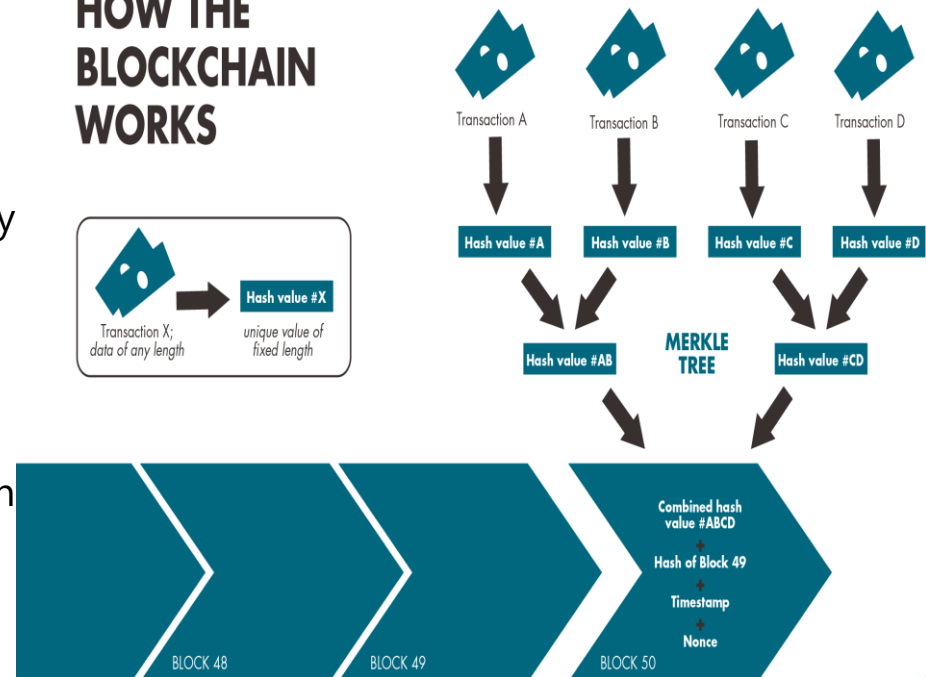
HOW THE BLOCKCHAIN WORKS

y

Transaction X; data of any length

Hash value #X

unique value of fixed length

Transaction A

Transaction B

Transaction C

Transaction D

Hash value #A

Hash value #B

Hash value #C

Hash value #D

Hash value #AB

MERKLE TREE

Hash value #CD

n

Combined hash value #ABCD
+
Hash of Block 49
+
Timestamp
+
Nonce

BLOCK 48

BLOCK 49

BLOCK 50